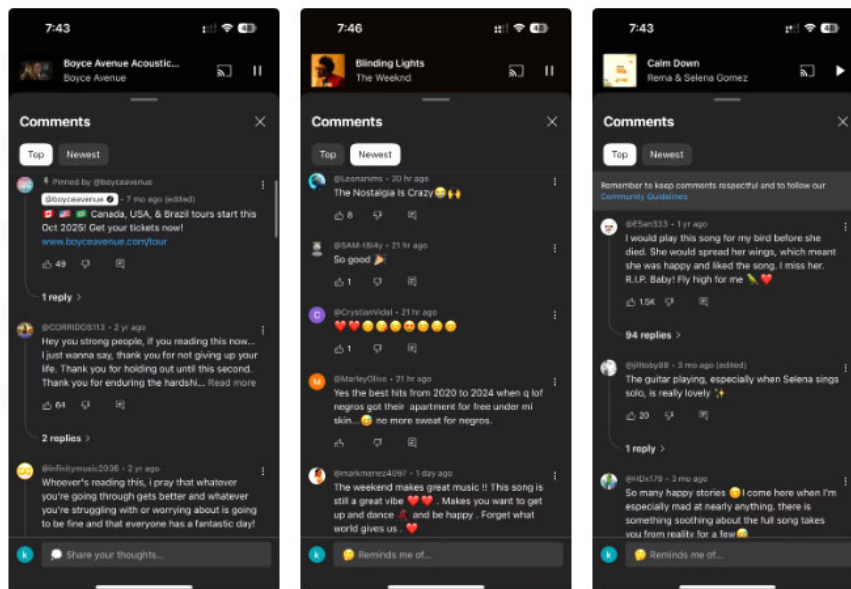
7:43

Boyce Avenue Acoustic...
Boyce Avenue

Comments

Top Newest

Pinned by @boyceavenue
@boyceavenue · 7 mo ago (edited)
Canada, USA, & Brazil tours start this Oct 2025! Get your tickets now!
www.boyceavenue.com/tour

49

1 reply

@CORRIDOS113 · 2 yr ago
Hey you strong people, if you reading this now... I just wanna say, thank you for not giving up your life. Thank you for holding out until this second. Thank you for enduring the hardshi... Read more

64

2 replies

@infinitymusic2036 · 2 yr ago
Whoever's reading this, i pray that whatever you're going through gets better and whatever you're struggling with or worrying about is going to be fine and that everyone has a fantastic day!

Share your thoughts...

7:46

Blinding Lights
The Weeknd

Comments

Top Newest

@Loonanims · 20 hr ago
The Nostalgia Is Crazy 😂🙌

8

@SAM-t8i4y · 21 hr ago
So good 🎉

1

@CrystianVidal · 21 hr ago
❤️❤️😊😊😊😊😊😊

1

@MarleyOlive · 21 hr ago
Yes the best hits from 2020 to 2024 when q lof negros got their apartment for free under mi skin...😊 no more sweat for negros.

@markmenez4097 · 1 day ago
The weekend makes great music !! This song is still a great vibe ❤️❤️ . Makes you want to get up and dance 💃 and be happy . Forget what world gives us . ❤️

Reminds me of...

7:43

Calm Down
Rema & Selena Gomez

Comments

Top Newest

Remember to keep comments respectful and to follow our Community Guidelines

@E5an333 · 1 yr ago
I would play this song for my bird before she died. She would spread her wings, which meant she was happy and liked the song, I miss her. R.I.P. Baby! Fly high for me 🦜❤️

1.5K

94 replies

@jilltoby88 · 3 mo ago (edited)
The guitar playing, especially when Selena sings solo, is really lovely ✨

20

1 reply

@HDx178 · 3 mo ago
So many happy stories 😊 I come here when I'm especially mad at nearly anything, which is something soothing about the full song takes you from reality for a few😊

Reminds me of...